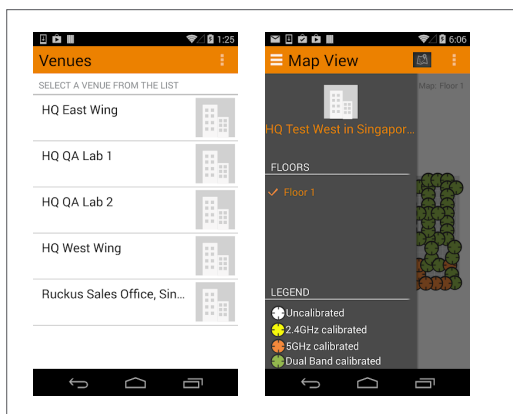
1:25

Venues

SELECT A VENUE FROM THE LIST

HQ East Wing

HQ QA Lab 1

HQ QA Lab 2

HQ West Wing

Ruckus Sales Office, Sin...

6:06

Map View

Map: Floor 1

HQ Test West in Singapor...

FLOORS

Floor 1

LEGEND

Uncalibrated

2.4GHz calibrated

5GHz calibrated

Dual Band calibrated